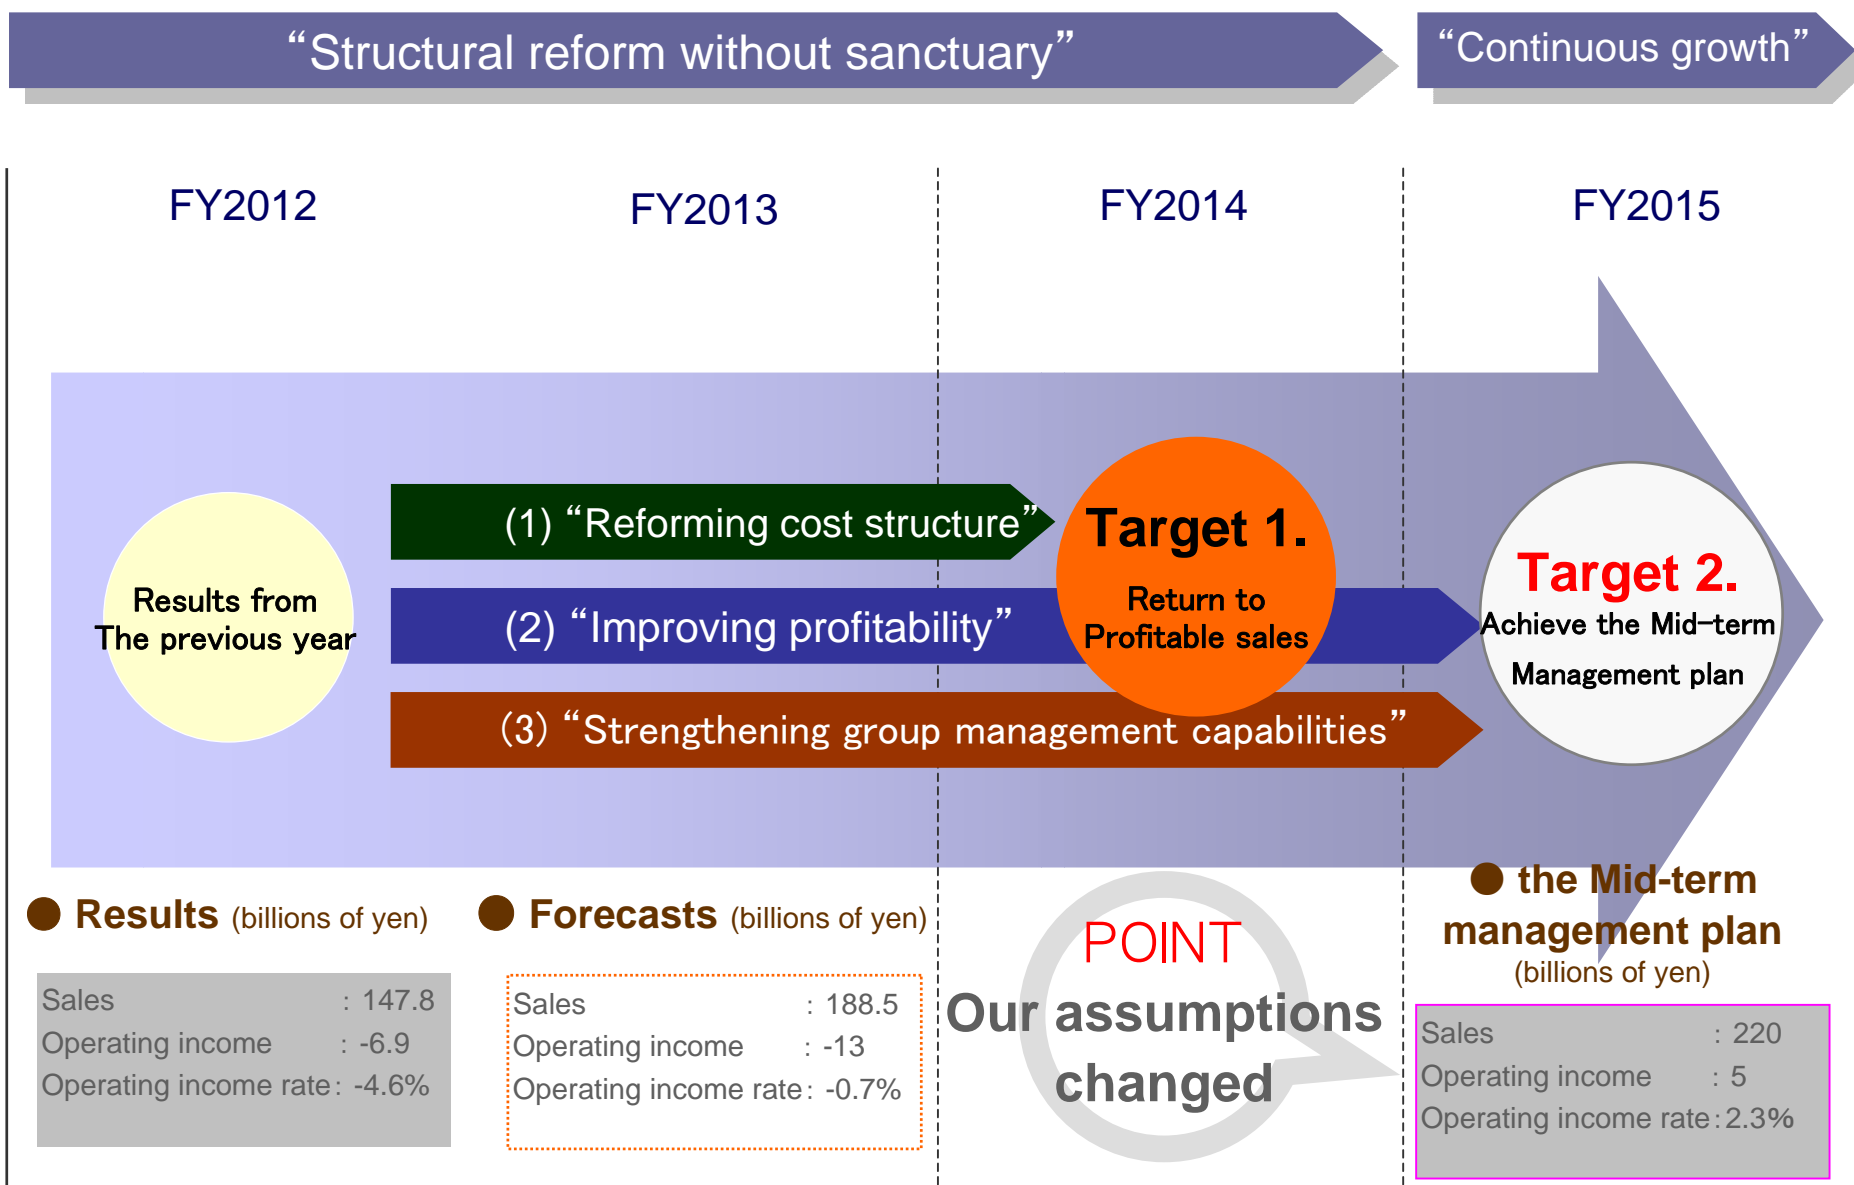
“Structural reform without sanctuary”

“Continuous growth”

FY2012

FY2013

FY2014

FY2015

Results from The previous year

(1) “Reforming cost structure”

(2) “Improving profitability”

(3) “Strengthening group management capabilities”

Target 1.

Return to Profitable sales

Target 2.

Achieve the Mid-term Management plan

● Results (billions of yen)

| Sales | : 147.8 |
|---|---|
| Operating income | : -6.9 |
| Operating income rate | : -4.6% |

● Forecasts (billions of yen)

| Sales | : 188.5 |
|---|---|
| Operating income | : -13 |
| Operating income rate | : -0.7% |

POINT

Our assumptions changed

● the Mid-term management plan (billions of yen)

| Sales | : 220 |
|---|---|
| Operating income | : 5 |
| Operating income rate | : 2.3% |